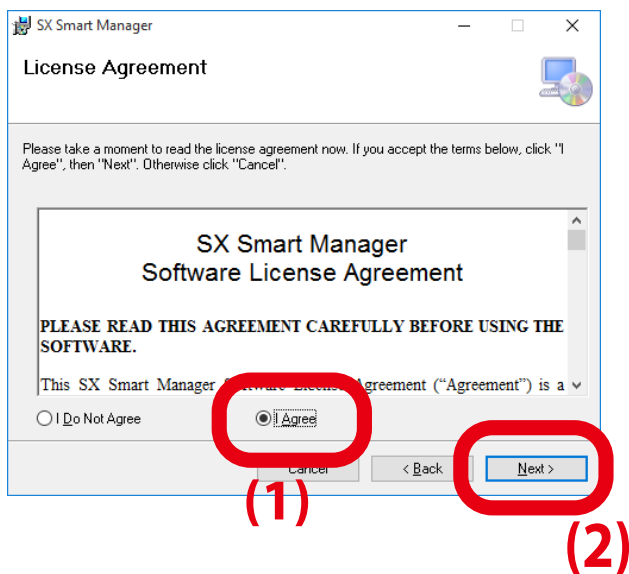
SX Smart Manager

License Agreement

Please take a moment to read the license agreement now. If you accept the terms below, click "I Agree", then "Next". Otherwise click "Cancel".

SX Smart Manager
Software License Agreement

PLEASE READ THIS AGREEMENT CAREFULLY BEFORE USING THE SOFTWARE.

This SX Smart Manager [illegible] Agreement ("Agreement") is a

I Do Not Agree

I Agree

Cancel

< Back

Next >

(1)

(2)